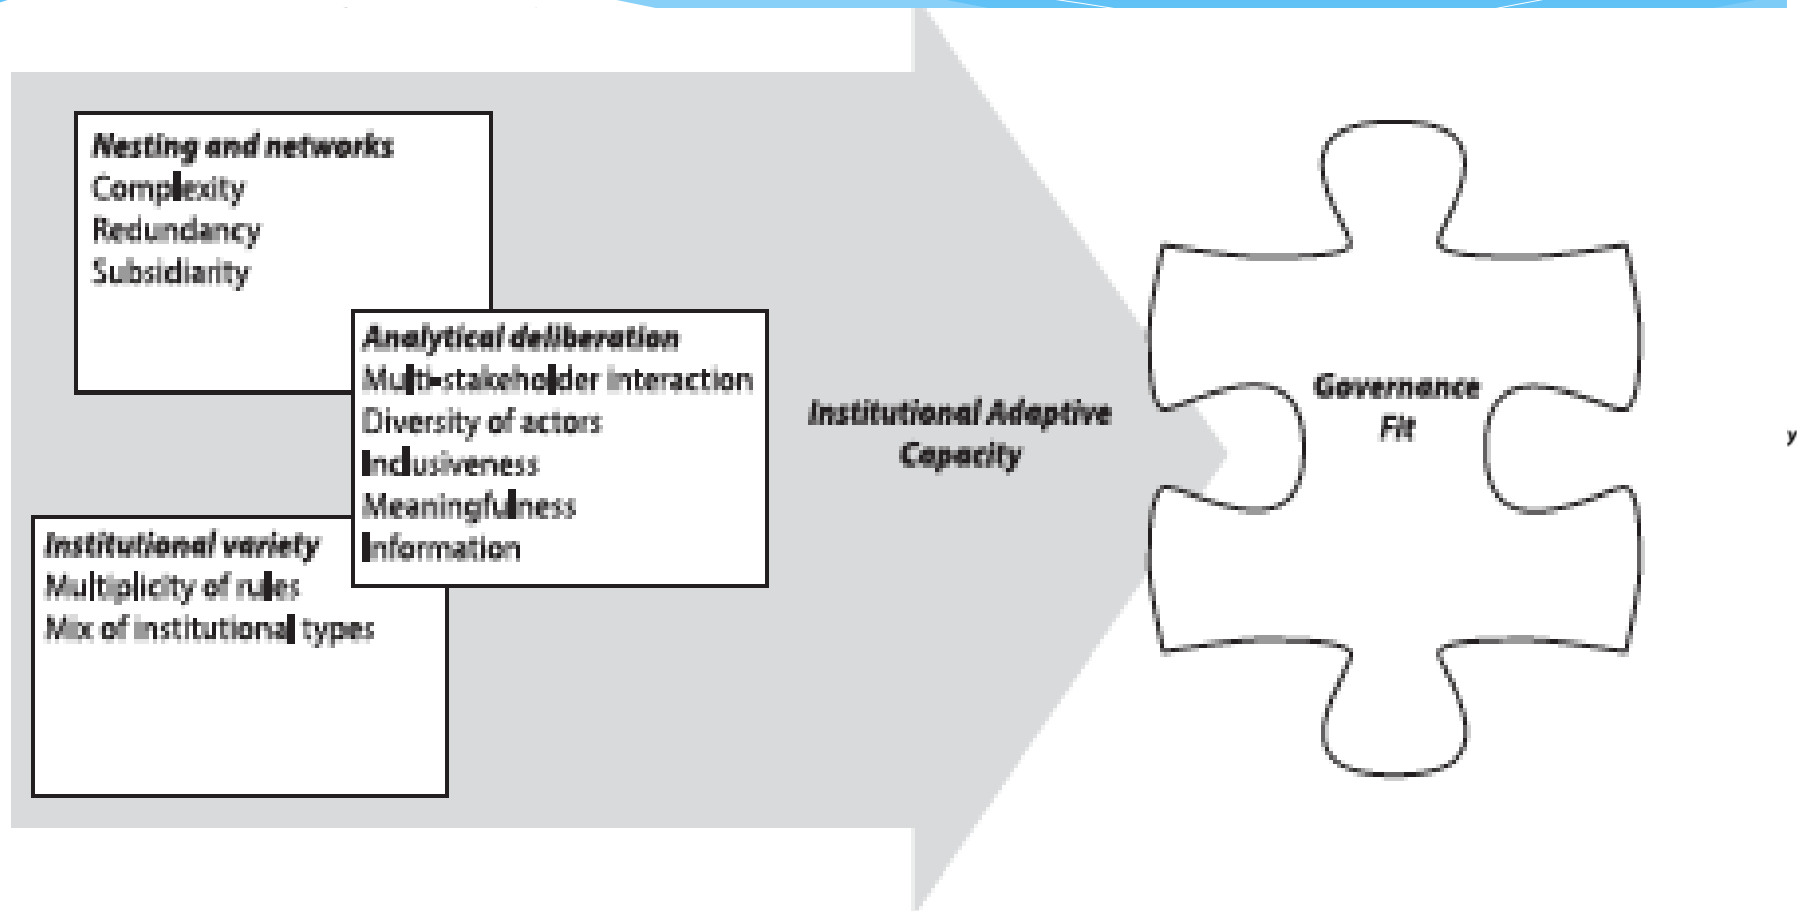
*Nesting and networks*
Complexity
Redundancy
Subsidiarity

*Analytical deliberation*
Multi-stakeholder interaction
Diversity of actors
Inclusiveness
Meaningfulness
Information

*Institutional variety*
Multiplicity of rules
Mix of institutional types

*Institutional Adaptive Capacity*

*Governance Fit*

y